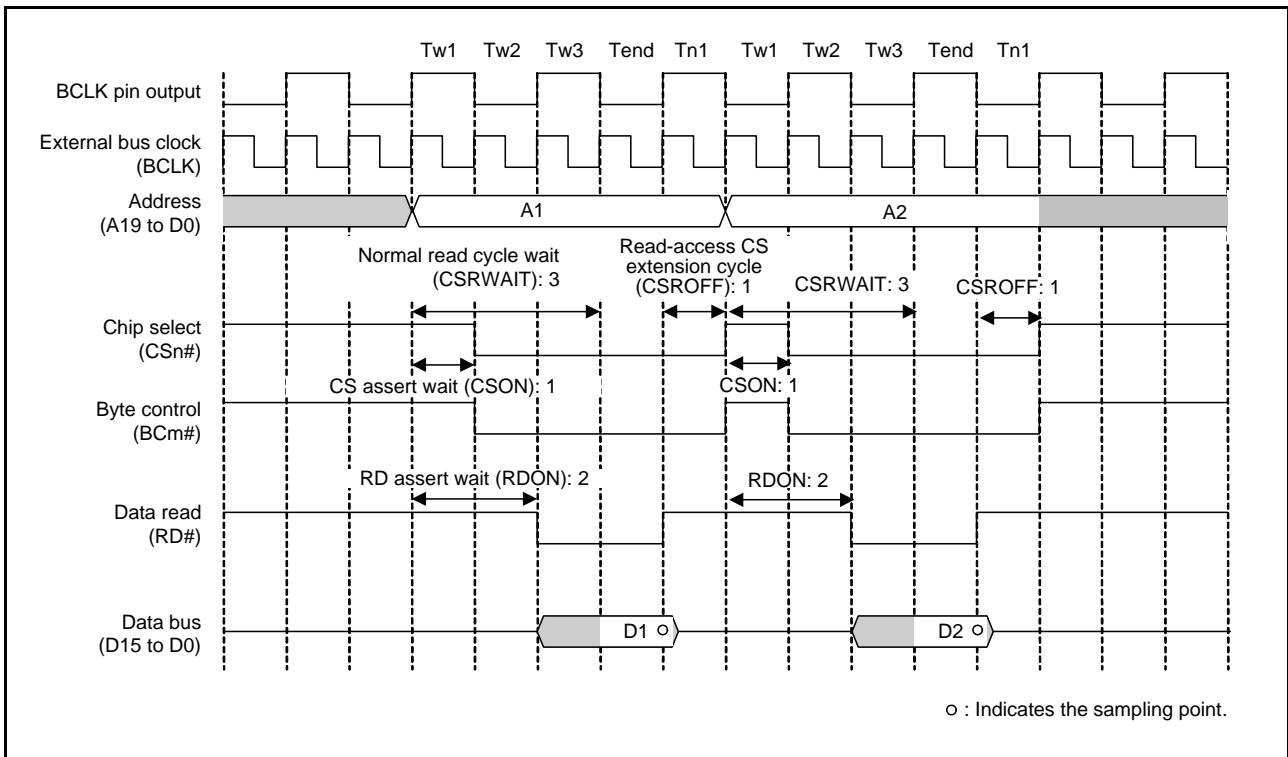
Tw1 Tw2 Tw3 Tend Tn1 Tw1 Tw2 Tw3 Tend Tn1

BCLK pin output

External bus clock (BCLK)

Address (A19 to D0)

A1

A2

Normal read cycle wait (CSRWAIT): 3

Read-access CS extension cycle (CSROFF): 1

CSRWAIT: 3

CSROFF: 1

Chip select (CSn#)

CS assert wait (CSON): 1

CSON: 1

Byte control (BCm#)

RD assert wait (RDON): 2

RDON: 2

Data read (RD#)

Data bus (D15 to D0)

D1

D2

○ : Indicates the sampling point.